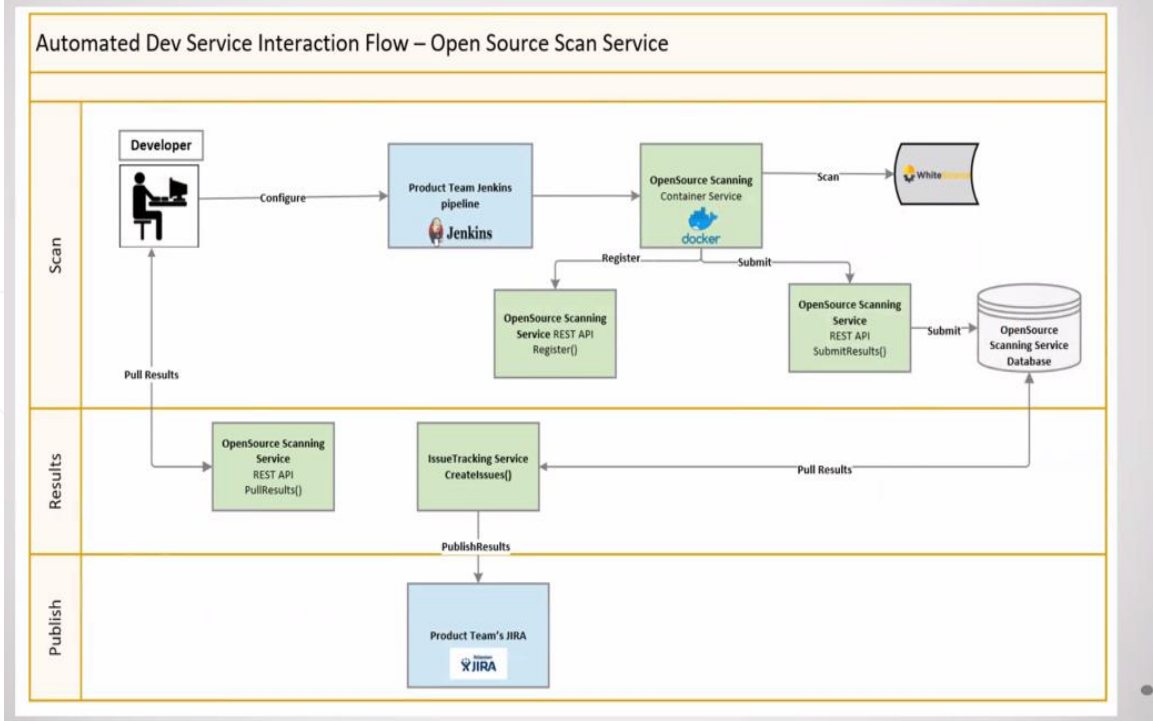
Automated Dev Service Interaction Flow – Open Source Scan Service

Scan

Developer

Configure

Product Team Jenkins pipeline

Jenkins

OpenSource Scanning Container Service

docker

Scan

White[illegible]

Register

Submit

OpenSource Scanning Service REST API Register()

OpenSource Scanning Service REST API SubmitResults()

Submit

OpenSource Scanning Service Database

Pull Results

Results

OpenSource Scanning Service REST API PullResults()

IssueTracking Service CreateIssues()

Pull Results

PublishResults

Publish

Product Team's JIRA

JIRA